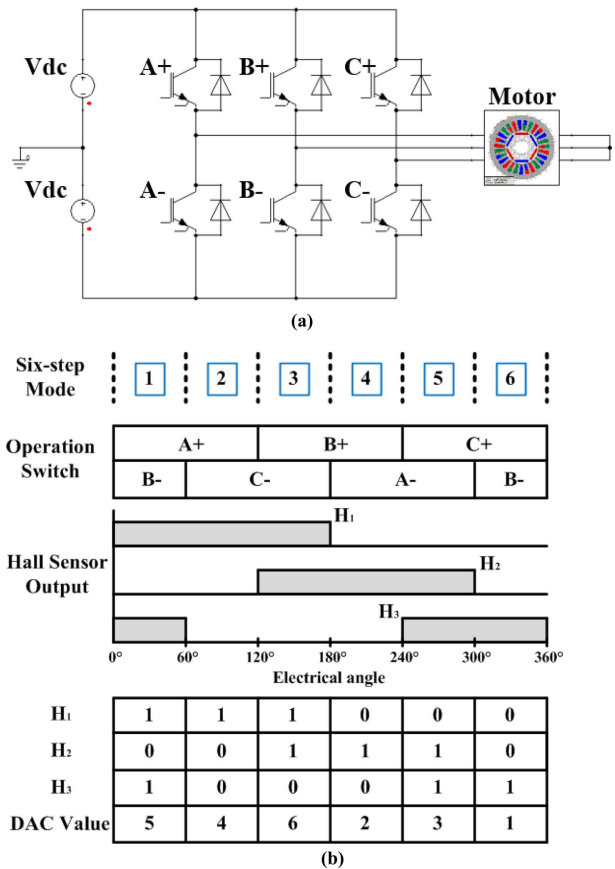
Vdc
Vdc
A+
B+
C+
A-
B-
C-
Motor

(a)

Six-step Mode
1
2
3
4
5
6

Operation Switch
A+
B+
C+
B-
C-
A-
B-

Hall Sensor Output
$H_1$
$H_2$
$H_3$

0°
60°
120°
180°
240°
300°
360°
Electrical angle

| $H_1$ | 1 | 1 | 1 | 0 | 0 | 0 |
|---|---|---|---|---|---|---|
| $H_2$ | 0 | 0 | 1 | 1 | 1 | 0 |
| $H_3$ | 1 | 0 | 0 | 0 | 1 | 1 |
| DAC Value | 5 | 4 | 6 | 2 | 3 | 1 |

(b)